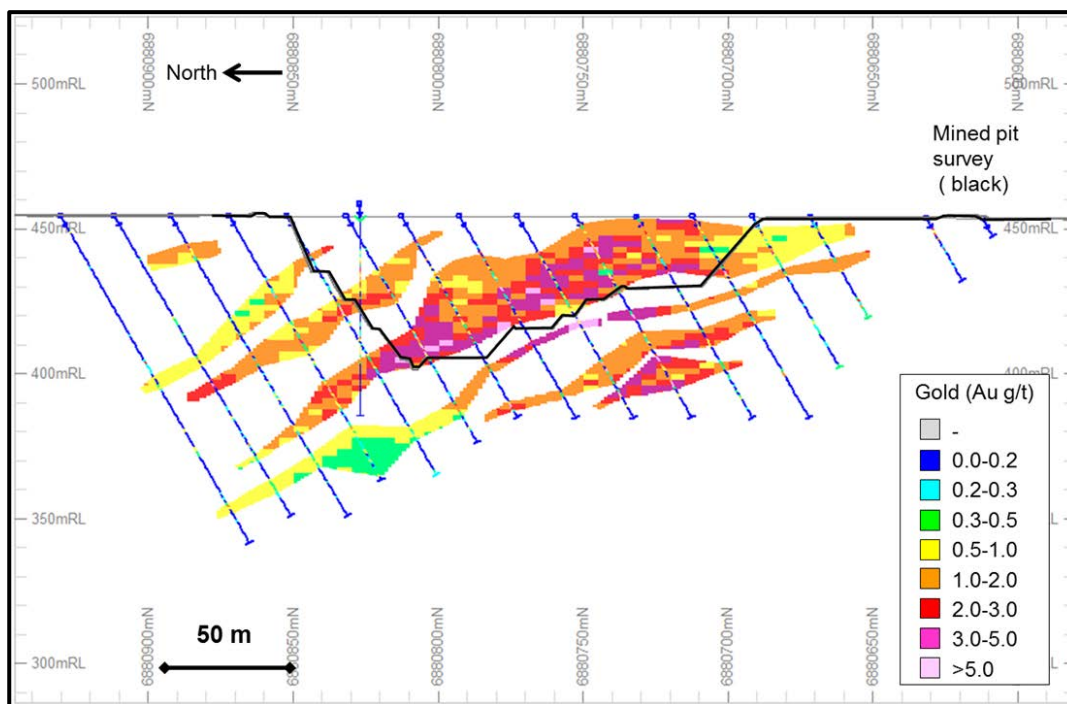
6880900mN
6880850mN
6880800mN
6880750mN
6880700mN
6880650mN
6880600mN

North

500mRL
500mRL

Mined pit survey ( black)

450mRL
450mRL

400mRL
400mRL

350mRL
L

300mRL
L

Gold (Au g/t)
-
0.0-0.2
0.2-0.3
0.3-0.5
0.5-1.0
1.0-2.0
2.0-3.0
3.0-5.0
>5.0

50 m

6880900mN
6880850mN
6880800mN
6880750mN
6880700mN
6880650mN